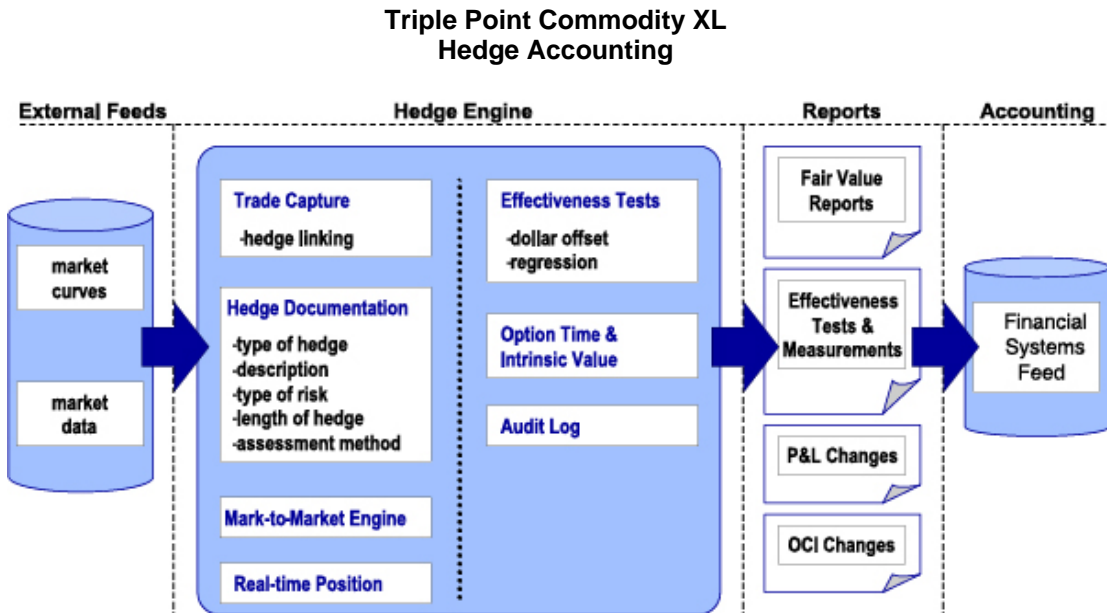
Triple Point Commodity XL
Hedge Accounting

External Feeds

market curves

market data

Hedge Engine

Trade Capture
-hedge linking

Hedge Documentation
-type of hedge
-description
-type of risk
-length of hedge
-assessment method

Mark-to-Market Engine

Real-time Position

Effectiveness Tests
-dollar offset
-regression

Option Time & Intrinsic Value

Audit Log

Reports

Fair Value Reports

Effectiveness Tests & Measurements

P&L Changes

OCI Changes

Accounting

Financial Systems Feed